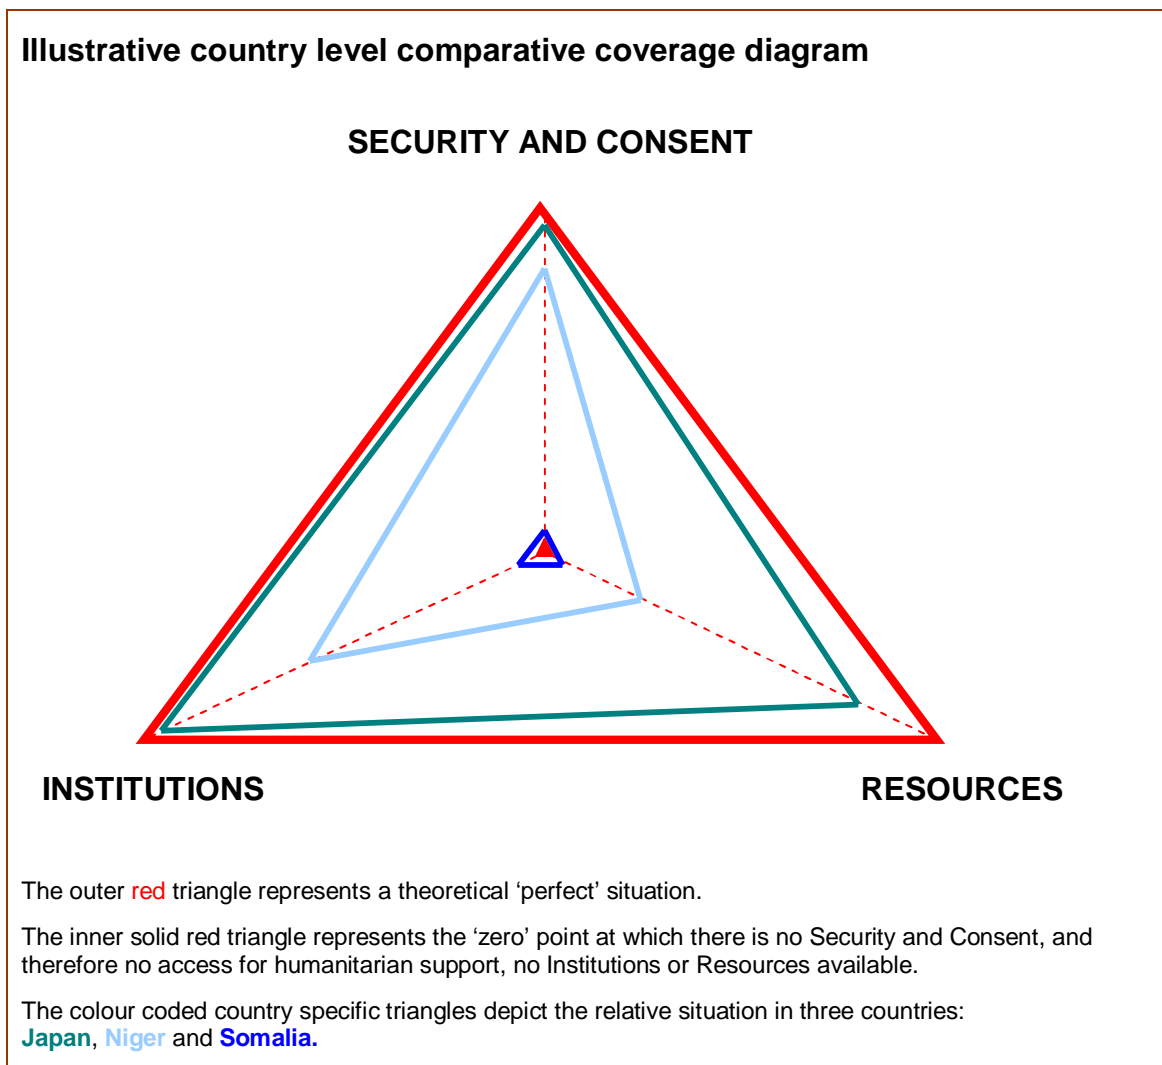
Illustrative country level comparative coverage diagram

SECURITY AND CONSENT

INSTITUTIONS

RESOURCES

The outer red triangle represents a theoretical ‘perfect’ situation.

The inner solid red triangle represents the ‘zero’ point at which there is no Security and Consent, and therefore no access for humanitarian support, no Institutions or Resources available.

The colour coded country specific triangles depict the relative situation in three countries: Japan, Niger and Somalia.